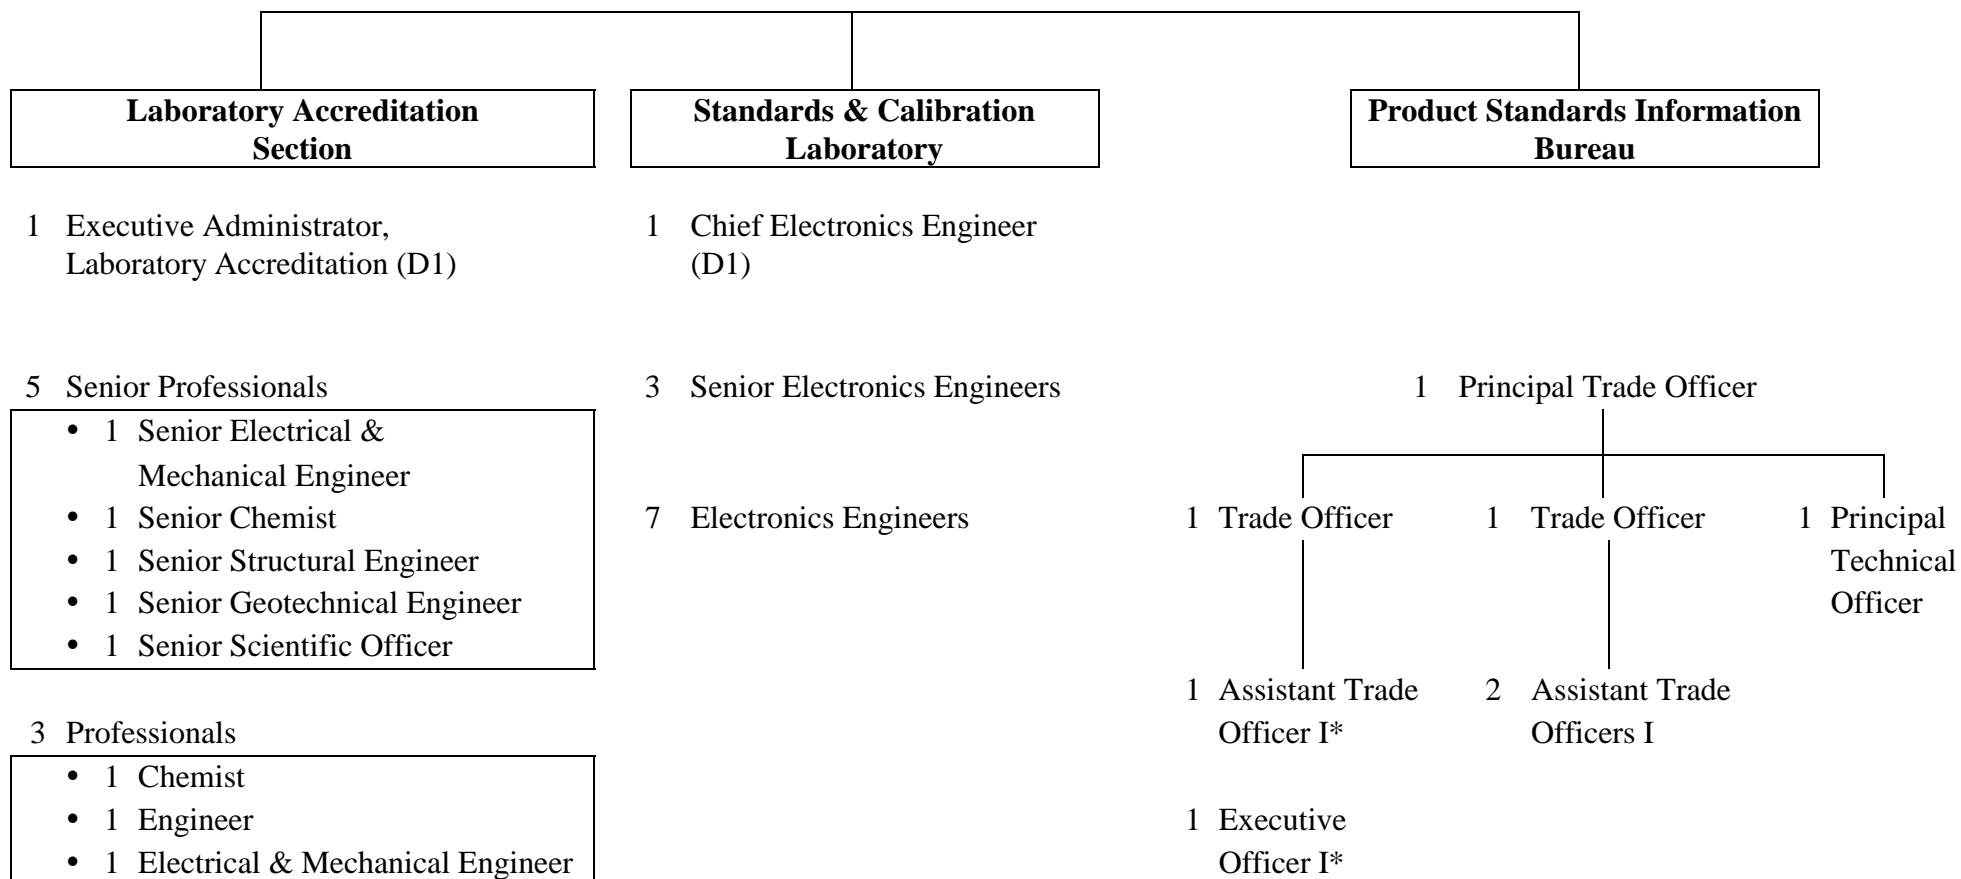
**Laboratory Accreditation Section**

1 Executive Administrator, Laboratory Accreditation (D1)

5 Senior Professionals
- 1 Senior Electrical & Mechanical Engineer
- 1 Senior Chemist
- 1 Senior Structural Engineer
- 1 Senior Geotechnical Engineer
- 1 Senior Scientific Officer

3 Professionals
- 1 Chemist
- 1 Engineer
- 1 Electrical & Mechanical Engineer

**Standards & Calibration Laboratory**

1 Chief Electronics Engineer (D1)

3 Senior Electronics Engineers

7 Electronics Engineers

**Product Standards Information Bureau**

1 Principal Trade Officer

1 Trade Officer

1 Assistant Trade Officer I*

1 Executive Officer I*

1 Trade Officer

2 Assistant Trade Officers I

1 Principal Technical Officer